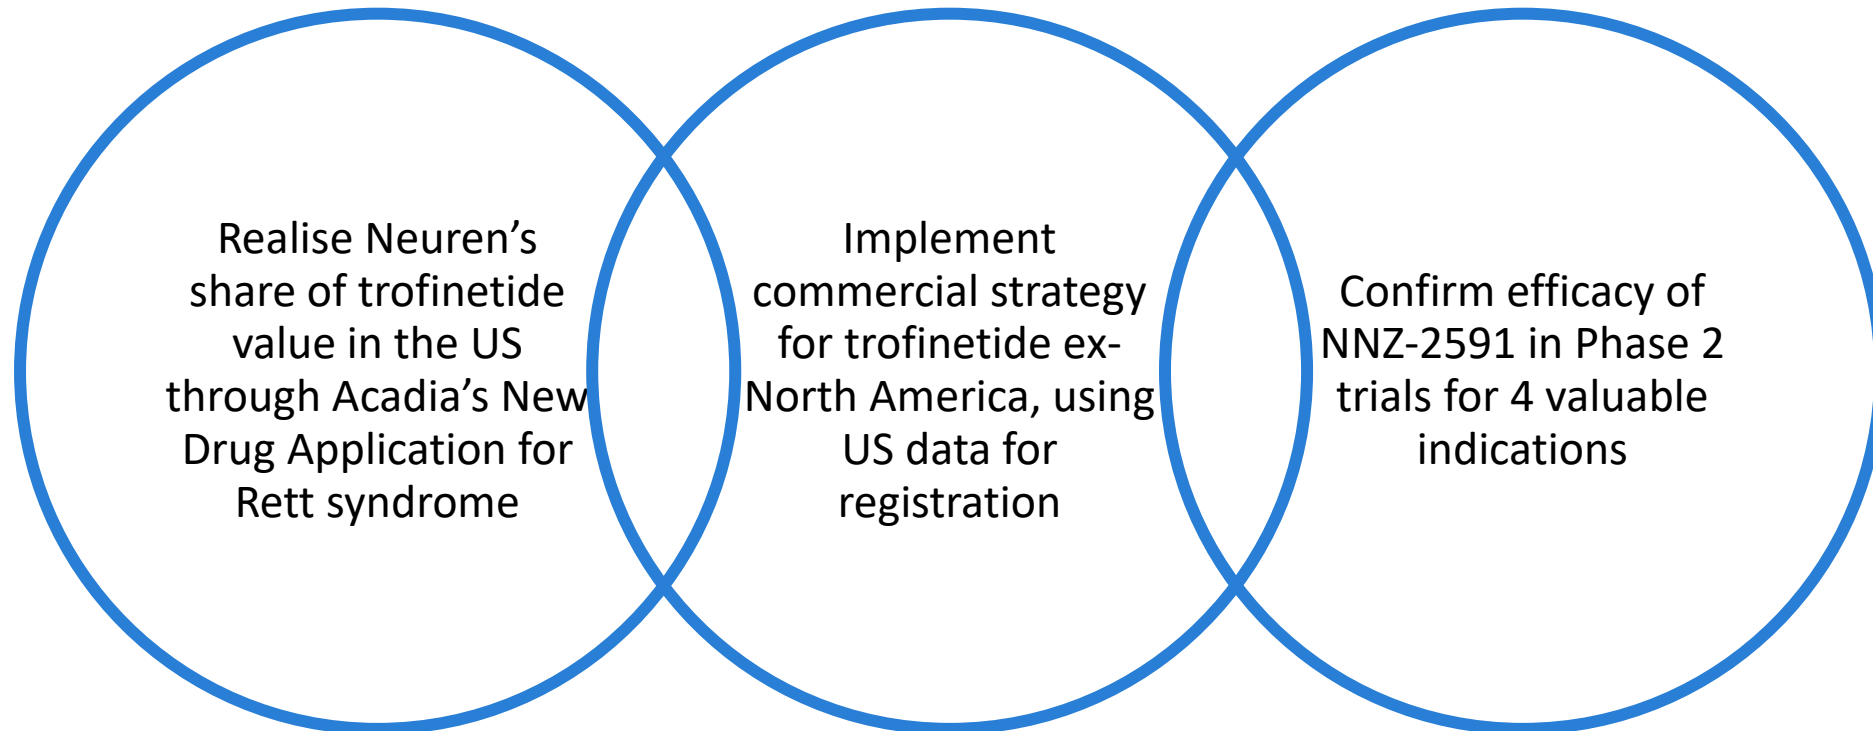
Realise Neuren’s share of trofinetide value in the US through Acadia’s New Drug Application for Rett syndrome

Implement commercial strategy for trofinetide ex-North America, using US data for registration

Confirm efficacy of NNZ-2591 in Phase 2 trials for 4 valuable indications